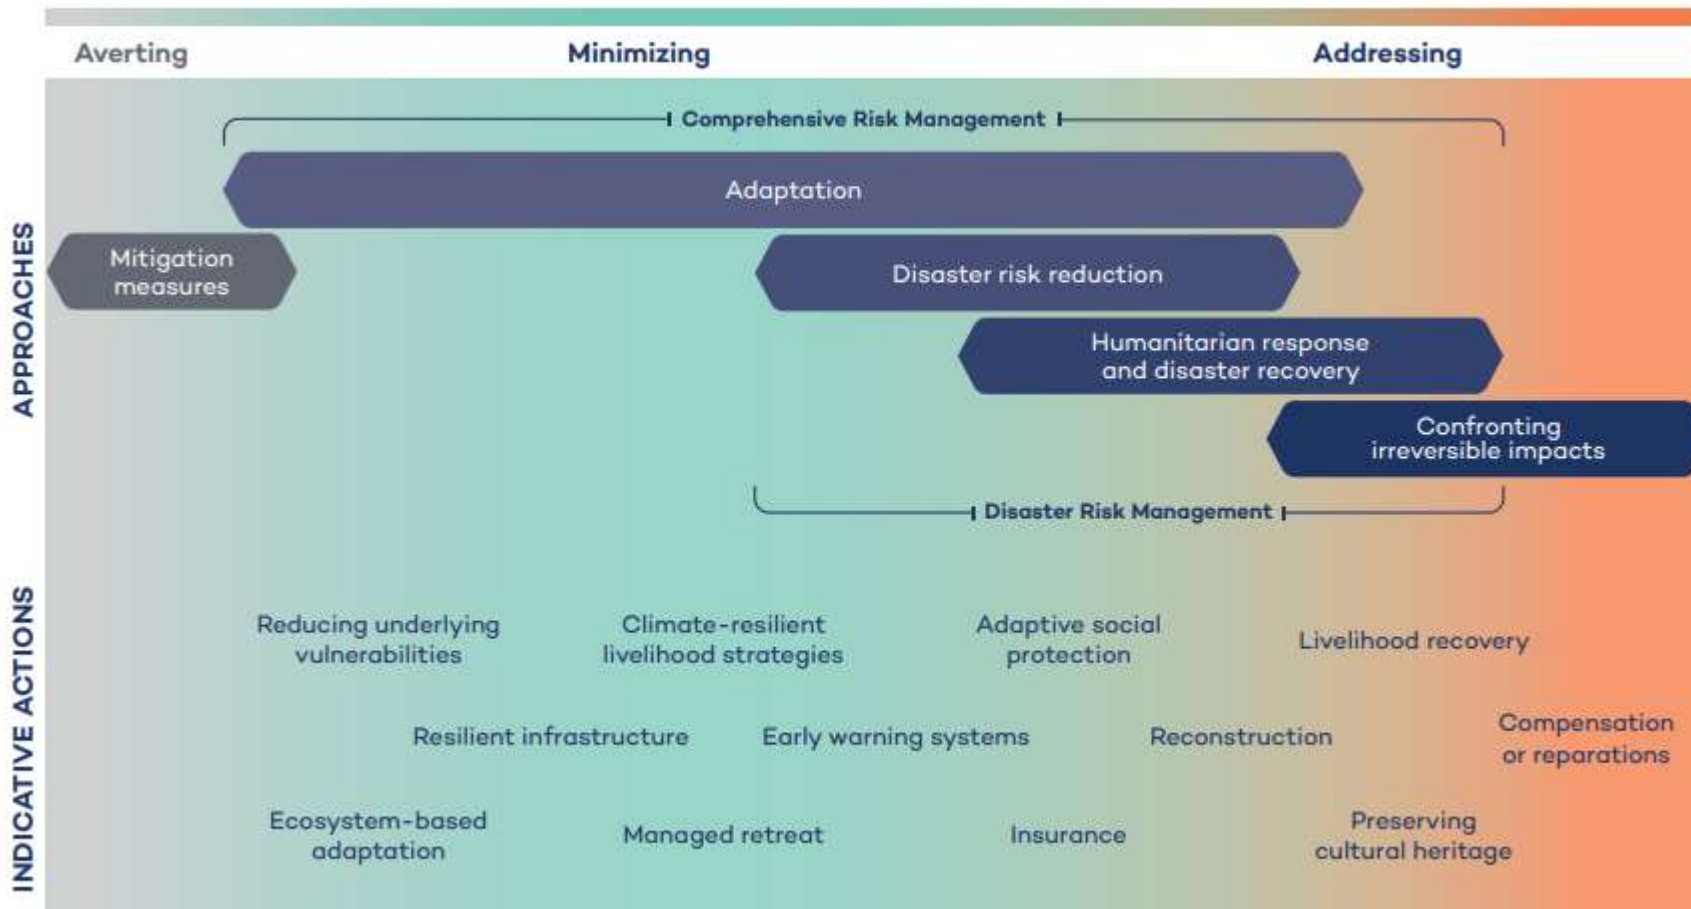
Averting | Minimizing | Addressing

APPROACHES

Comprehensive Risk Management

Adaptation

Mitigation measures

Disaster risk reduction

Humanitarian response and disaster recovery

Confronting irreversible impacts

Disaster Risk Management

INDICATIVE ACTIONS

Reducing underlying vulnerabilities

Climate-resilient livelihood strategies

Adaptive social protection

Livelihood recovery

Resilient infrastructure

Early warning systems

Reconstruction

Compensation or reparations

Ecosystem-based adaptation

Managed retreat

Insurance

Preserving cultural heritage